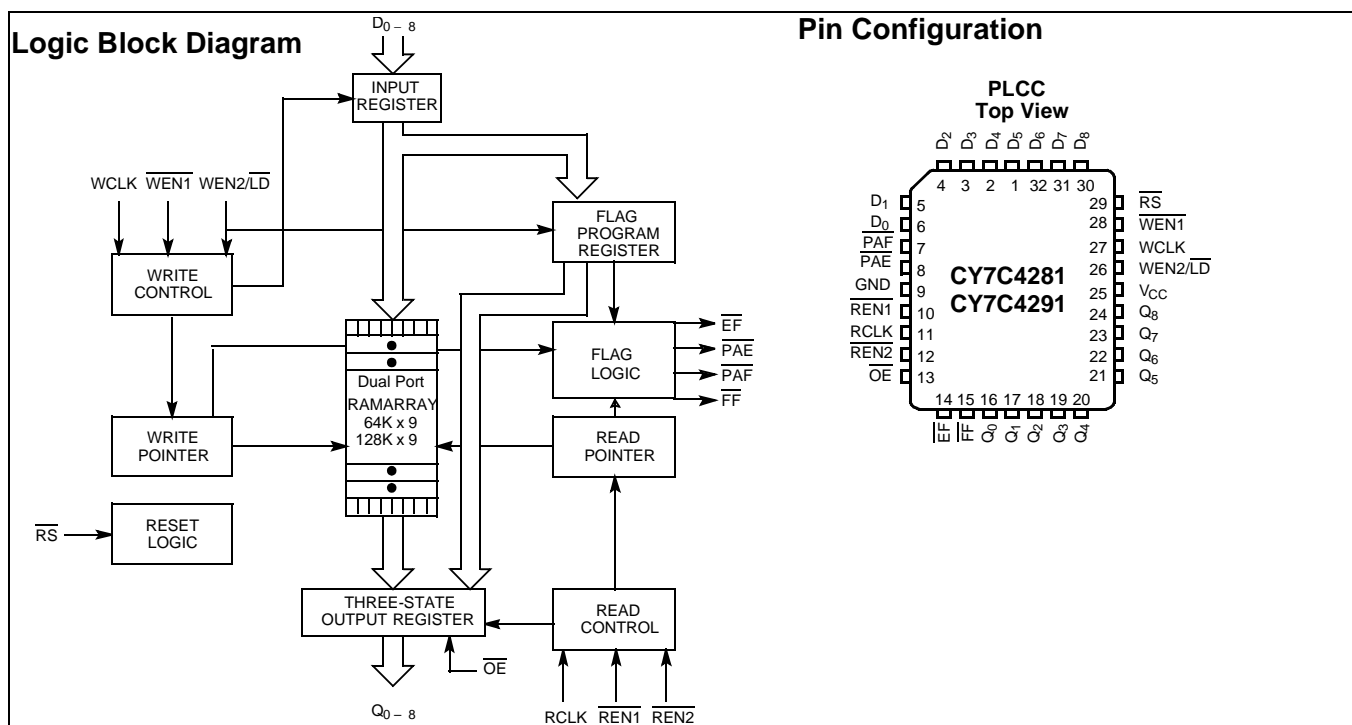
Logic Block Diagram

$D_{0-8}$

INPUT REGISTER

WCLK $\overline{WEN1}$ WEN2/$\overline{LD}$

FLAG PROGRAM REGISTER

WRITE CONTROL

FLAG LOGIC

$\overline{EF}$
$\overline{PAE}$
$\overline{PAF}$
$\overline{FF}$

Dual Port RAMARRAY 64K x 9 128K x 9

WRITE POINTER

READ POINTER

$\overline{RS}$

RESET LOGIC

THREE-STATE OUTPUT REGISTER

READ CONTROL

$\overline{OE}$

$Q_{0-8}$

RCLK $\overline{REN1}$ $\overline{REN2}$

Pin Configuration

PLCC
Top View

$D_2$ $D_3$ $D_4$ $D_5$ $D_6$ $D_7$ $D_8$

4 3 2 1 32 31 30

$D_1$ 5
$D_0$ 6
$\overline{PAF}$ 7
$\overline{PAE}$ 8
GND 9
$\overline{REN1}$ 10
RCLK 11
$\overline{REN2}$ 12
$\overline{OE}$ 13

CY7C4281
CY7C4291

29 $\overline{RS}$
28 $\overline{WEN1}$
27 WCLK
26 WEN2/$\overline{LD}$
25 $V_{CC}$
24 $Q_8$
23 $Q_7$
22 $Q_6$
21 $Q_5$

14 15 16 17 18 19 20

$\overline{EF}$ $\overline{FF}$ $Q_0$ $Q_1$ $Q_2$ $Q_3$ $Q_4$